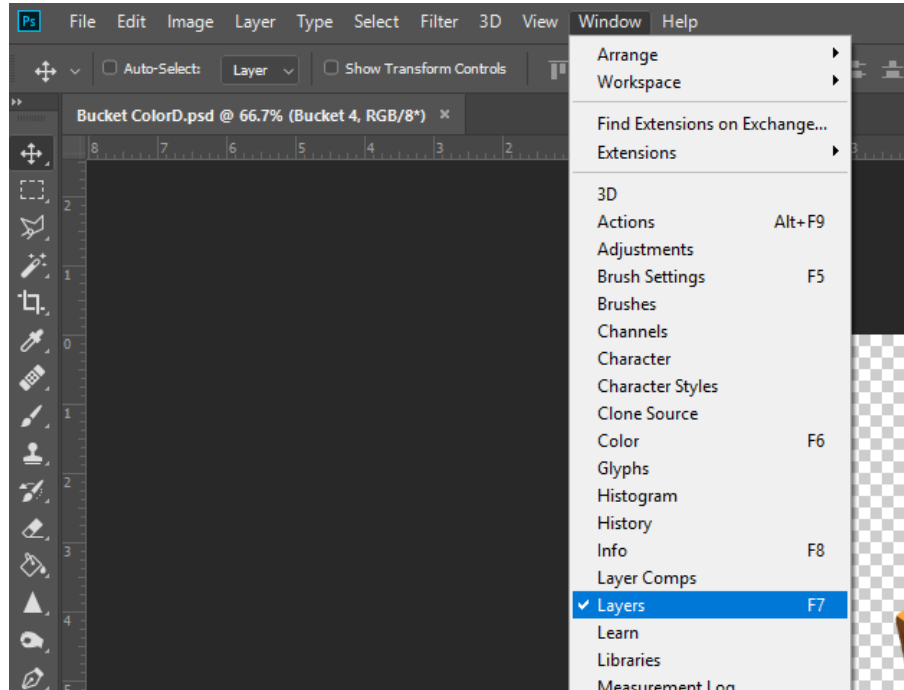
Ps File Edit Image Layer Type Select Filter 3D View Window Help

Auto-Select: Layer Show Transform Controls

Bucket ColorD.psd @ 66.7% (Bucket 4, RGB/8*) ×

8 7 6 5 4 3 2

2 1 0 1 2 3 4 5

Arrange
Workspace

Find Extensions on Exchange...
Extensions

3D
Actions Alt+F9
Adjustments
Brush Settings F5
Brushes
Channels
Character
Character Styles
Clone Source
Color F6
Glyphs
Histogram
History
Info F8
Layer Comps
✔ Layers F7
Learn
Libraries
Measurement Log